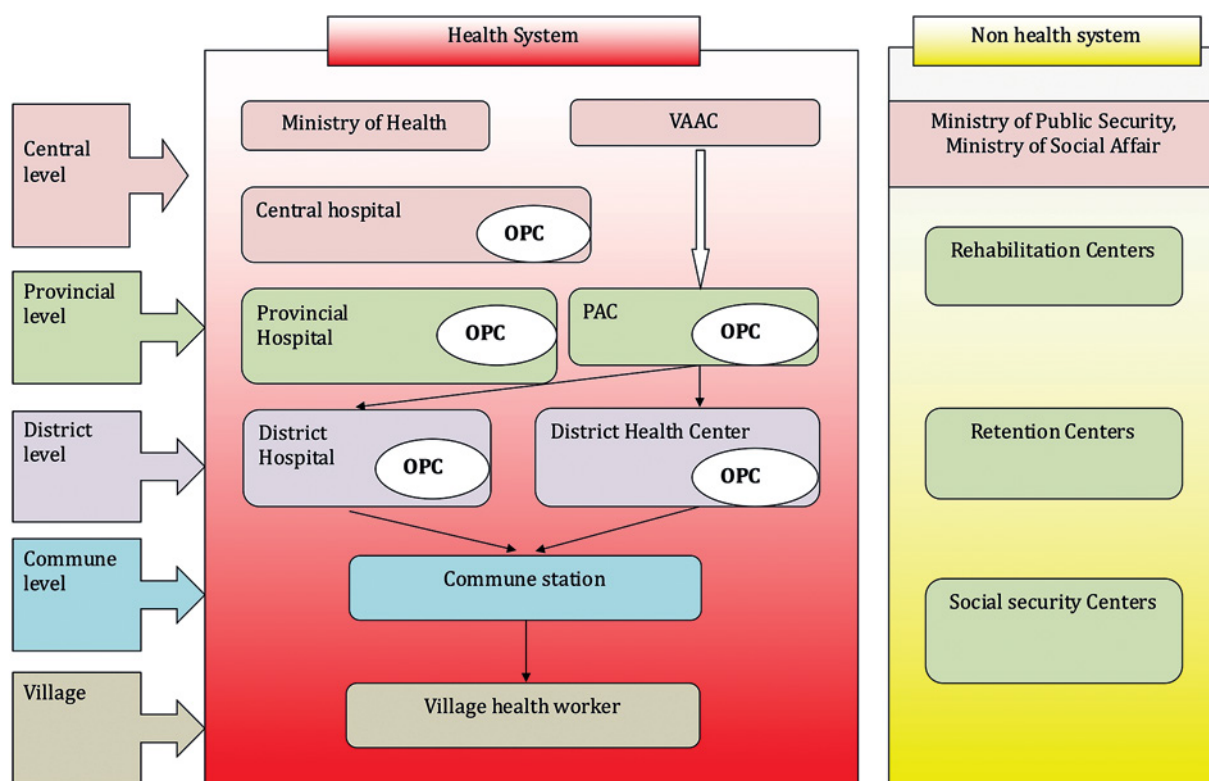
Health System

Non health system

Central level

Ministry of Health

VAAC

Ministry of Public Security, Ministry of Social Affair

Central hospital

OPC

Rehabilitation Centers

Provincial level

Provincial Hospital

OPC

PAC

OPC

District level

District Hospital

OPC

District Health Center

OPC

Retention Centers

Commune level

Commune station

Social security Centers

Village

Village health worker